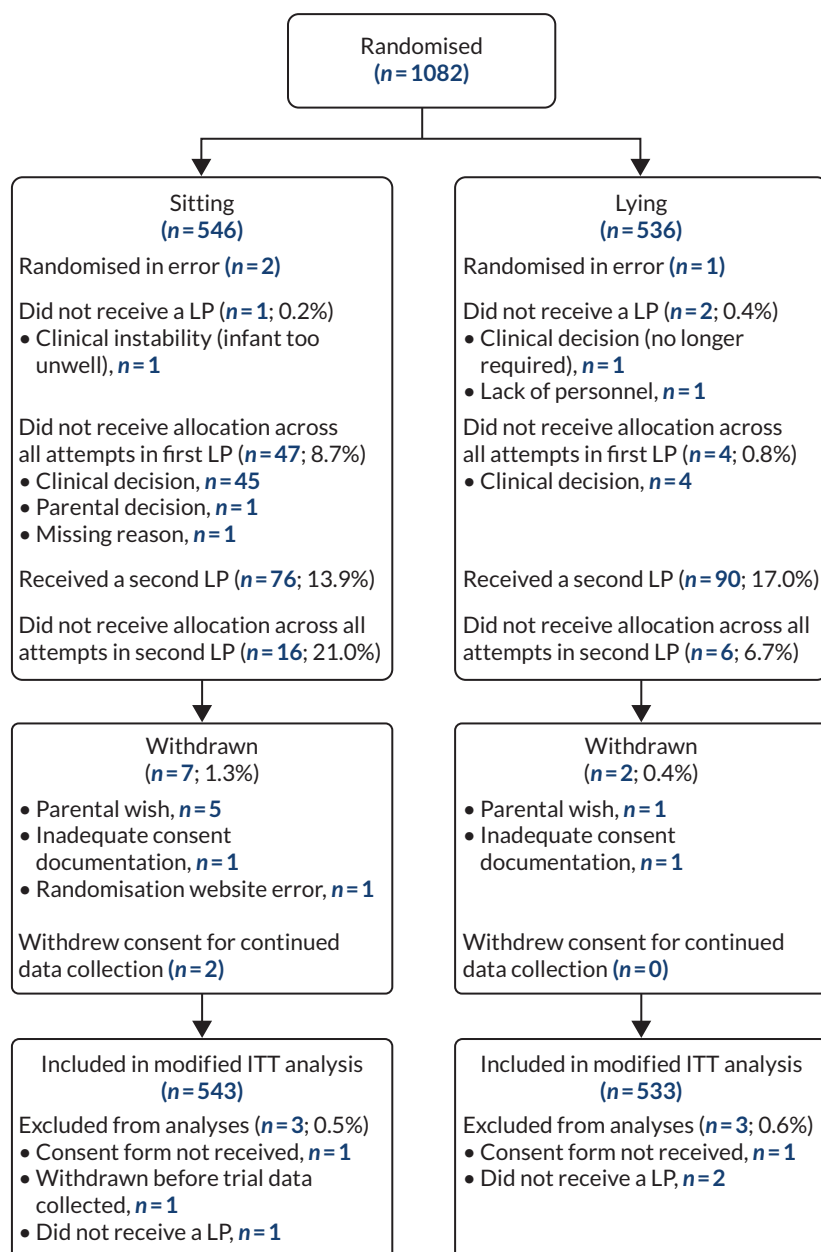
Randomised
($n = 1082$)

Sitting
($n = 546$)

Randomised in error ($n = 2$)

Did not receive a LP ($n = 1$; 0.2%)
• Clinical instability (infant too unwell), $n = 1$

Did not receive allocation across all attempts in first LP ($n = 47$; 8.7%)
• Clinical decision, $n = 45$
• Parental decision, $n = 1$
• Missing reason, $n = 1$

Received a second LP ($n = 76$; 13.9%)

Did not receive allocation across all attempts in second LP ($n = 16$; 21.0%)

Lying
($n = 536$)

Randomised in error ($n = 1$)

Did not receive a LP ($n = 2$; 0.4%)
• Clinical decision (no longer required), $n = 1$
• Lack of personnel, $n = 1$

Did not receive allocation across all attempts in first LP ($n = 4$; 0.8%)
• Clinical decision, $n = 4$

Received a second LP ($n = 90$; 17.0%)

Did not receive allocation across all attempts in second LP ($n = 6$; 6.7%)

Withdrawn
($n = 7$; 1.3%)
• Parental wish, $n = 5$
• Inadequate consent documentation, $n = 1$
• Randomisation website error, $n = 1$

Withdrew consent for continued data collection ($n = 2$)

Withdrawn
($n = 2$; 0.4%)
• Parental wish, $n = 1$
• Inadequate consent documentation, $n = 1$

Withdrew consent for continued data collection ($n = 0$)

Included in modified ITT analysis
($n = 543$)

Excluded from analyses ($n = 3$; 0.5%)
• Consent form not received, $n = 1$
• Withdrawn before trial data collected, $n = 1$
• Did not receive a LP, $n = 1$

Included in modified ITT analysis
($n = 533$)

Excluded from analyses ($n = 3$; 0.6%)
• Consent form not received, $n = 1$
• Did not receive a LP, $n = 2$